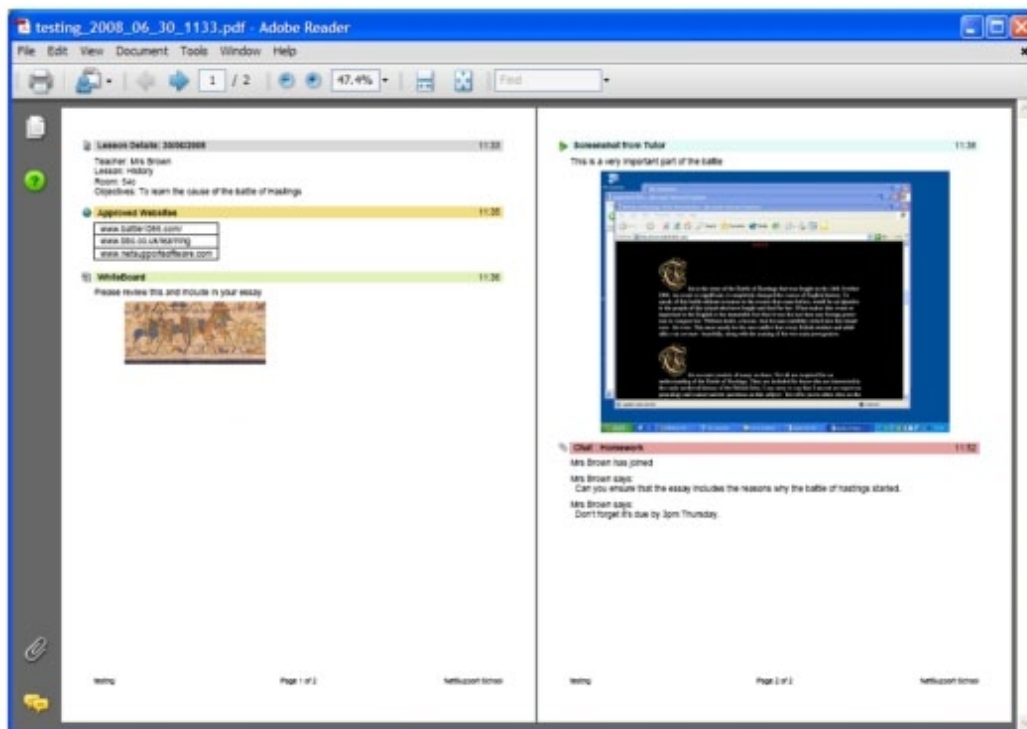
testing_2008_06_30_1133.pdf - Adobe Reader

File Edit View Document Tools Window Help

1 / 2 47.4% Find

Lesson Details: 30/06/2008 11:33

Teacher: Mrs Brown
Lesson: History
Room: 5Ac
Objectives: To learn the cause of the battle of Hastings

Approved Websites 11:35

www.battle1066.com/
www.bbc.co.uk/learning
www.netsupportsoftware.com

WhiteBoard 11:36

Please review this and include in your essay

testing Page 1 of 2 NetSupport School

Screenshot from Tutor 11:36

This is a very important part of the battle

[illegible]

Chat : Homework 11:52

Mrs Brown has joined

Mrs Brown says:
Can you ensure that the essay includes the reasons why the battle of hastings started.

Mrs Brown says:
Don't forget it's due by 3pm Thursday.

testing Page 2 of 2 NetSupport School